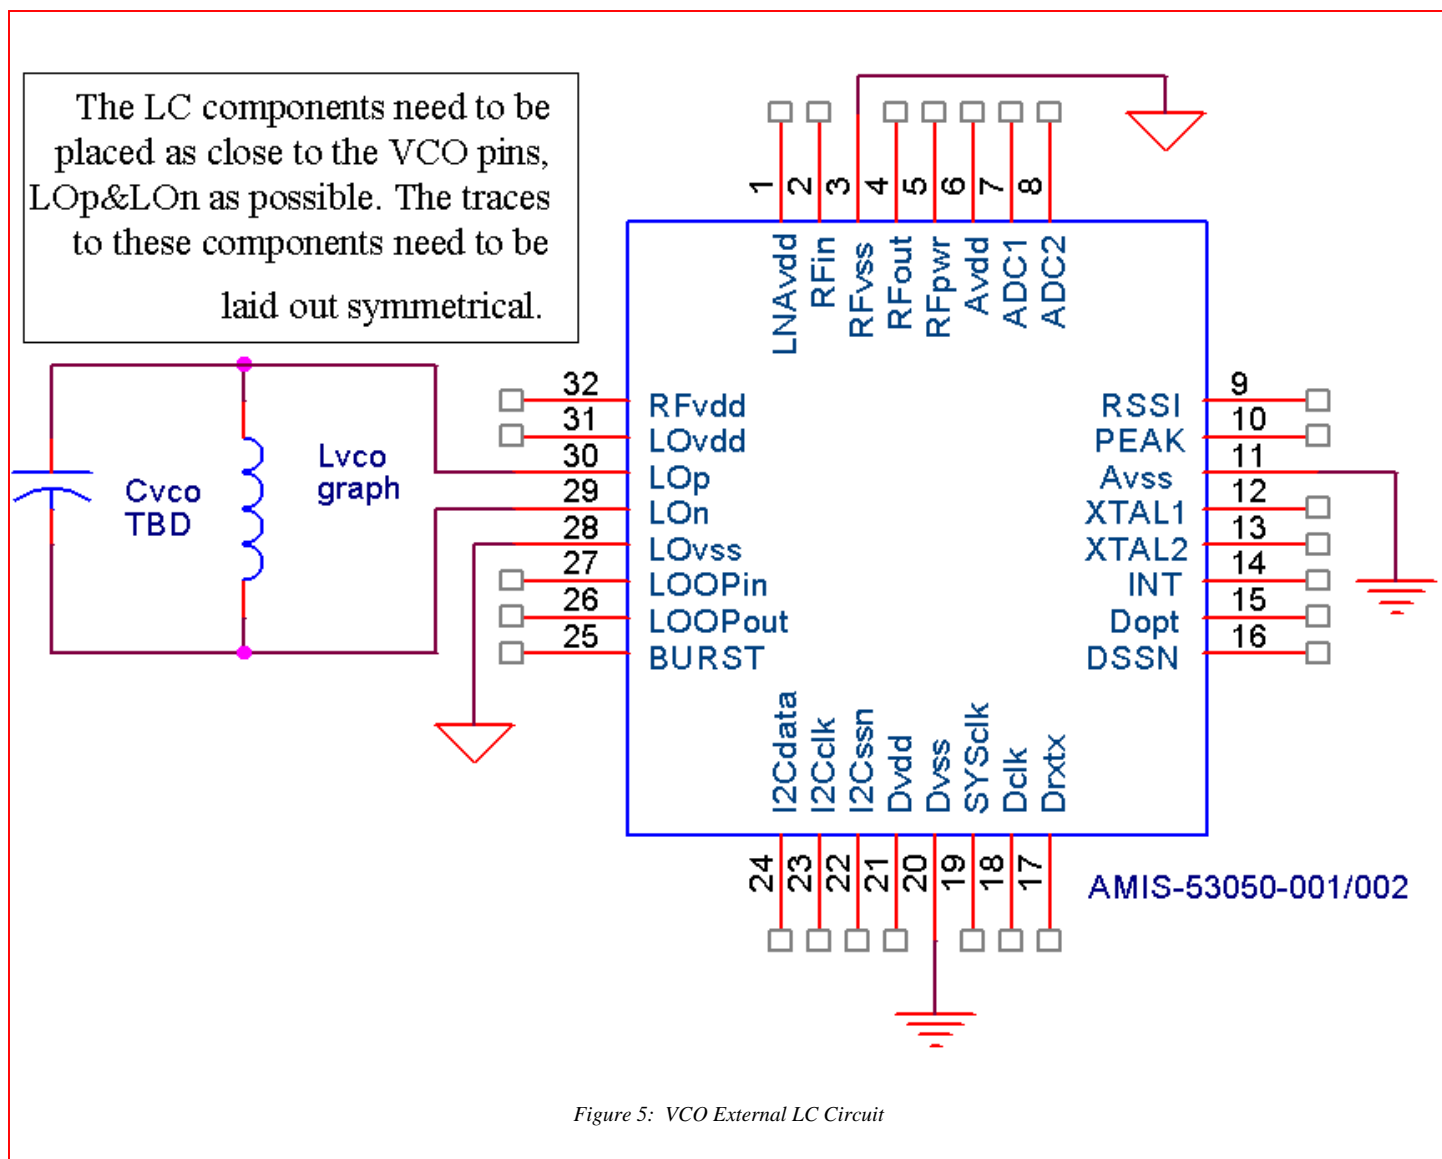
The LC components need to be placed as close to the VCO pins, LOp&LOn as possible. The traces to these components need to be laid out symmetrical.

1 2 3 4 5 6 7 8

LNAvdd RFin RFvss RFout RFpwr Avdd ADC1 ADC2

Cvco
TBD

Lvco
graph

32 RFvdd
31 LOvdd
30 LOp
29 LOn
28 LOvss
27 LOOPin
26 LOOPout
25 BURST

RSSI 9
PEAK 10
Avss 11
XTAL1 12
XTAL2 13
INT 14
Dopt 15
DSSN 16

I2Cdata I2Cclk I2Cssn Dvdd Dvss SYSclk Dclk Drxtx

24 23 22 21 20 19 18 17

AMIS-53050-001/002

Figure 5: VCO External LC Circuit